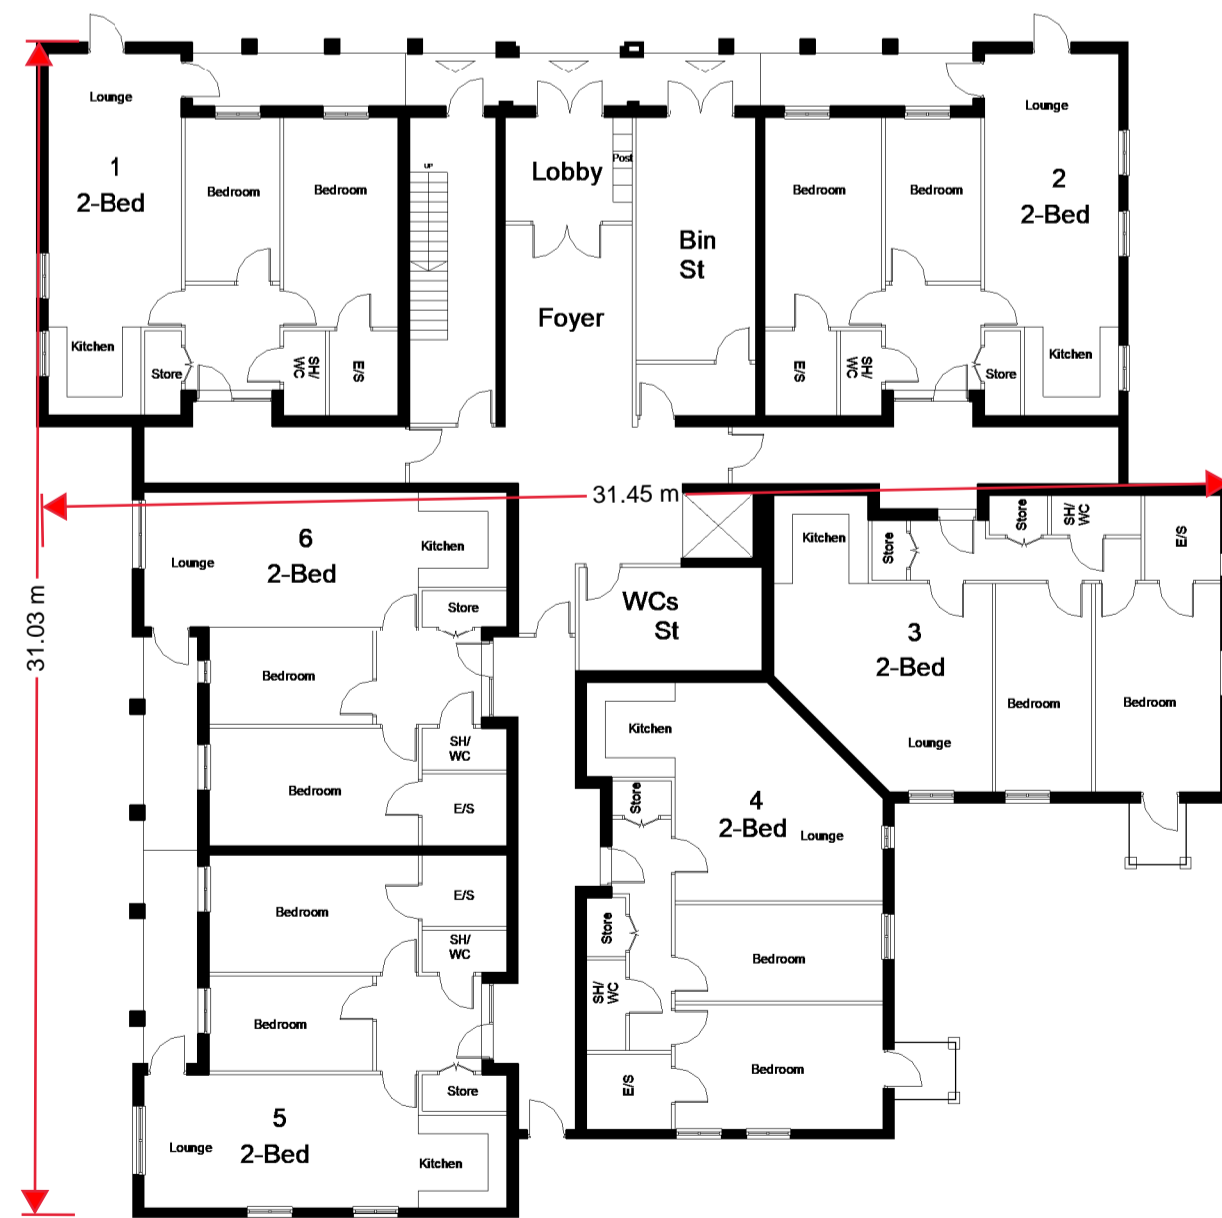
Lounge

1
2-Bed

Bedroom

Bedroom

Kitchen

Store

SH/
WC

E/S

UP

Lobby

Post

Foyer

Bin
St

Bedroom

Bedroom

Lounge

2
2-Bed

Kitchen

Store

E/S

SH/
WC

31.45 m

31.03 m

Lounge

6
2-Bed

Kitchen

Store

Bedroom

Bedroom

SH/
WC

E/S

WCs
St

Kitchen

Store

Store

SH/
WC

E/S

3
2-Bed

Lounge

Bedroom

Bedroom

Kitchen

Store

4
2-Bed

Lounge

Bedroom

E/S

SH/
WC

Bedroom

Store

SH/
WC

Bedroom

Bedroom

E/S

Store

5
Lounge
2-Bed

Kitchen